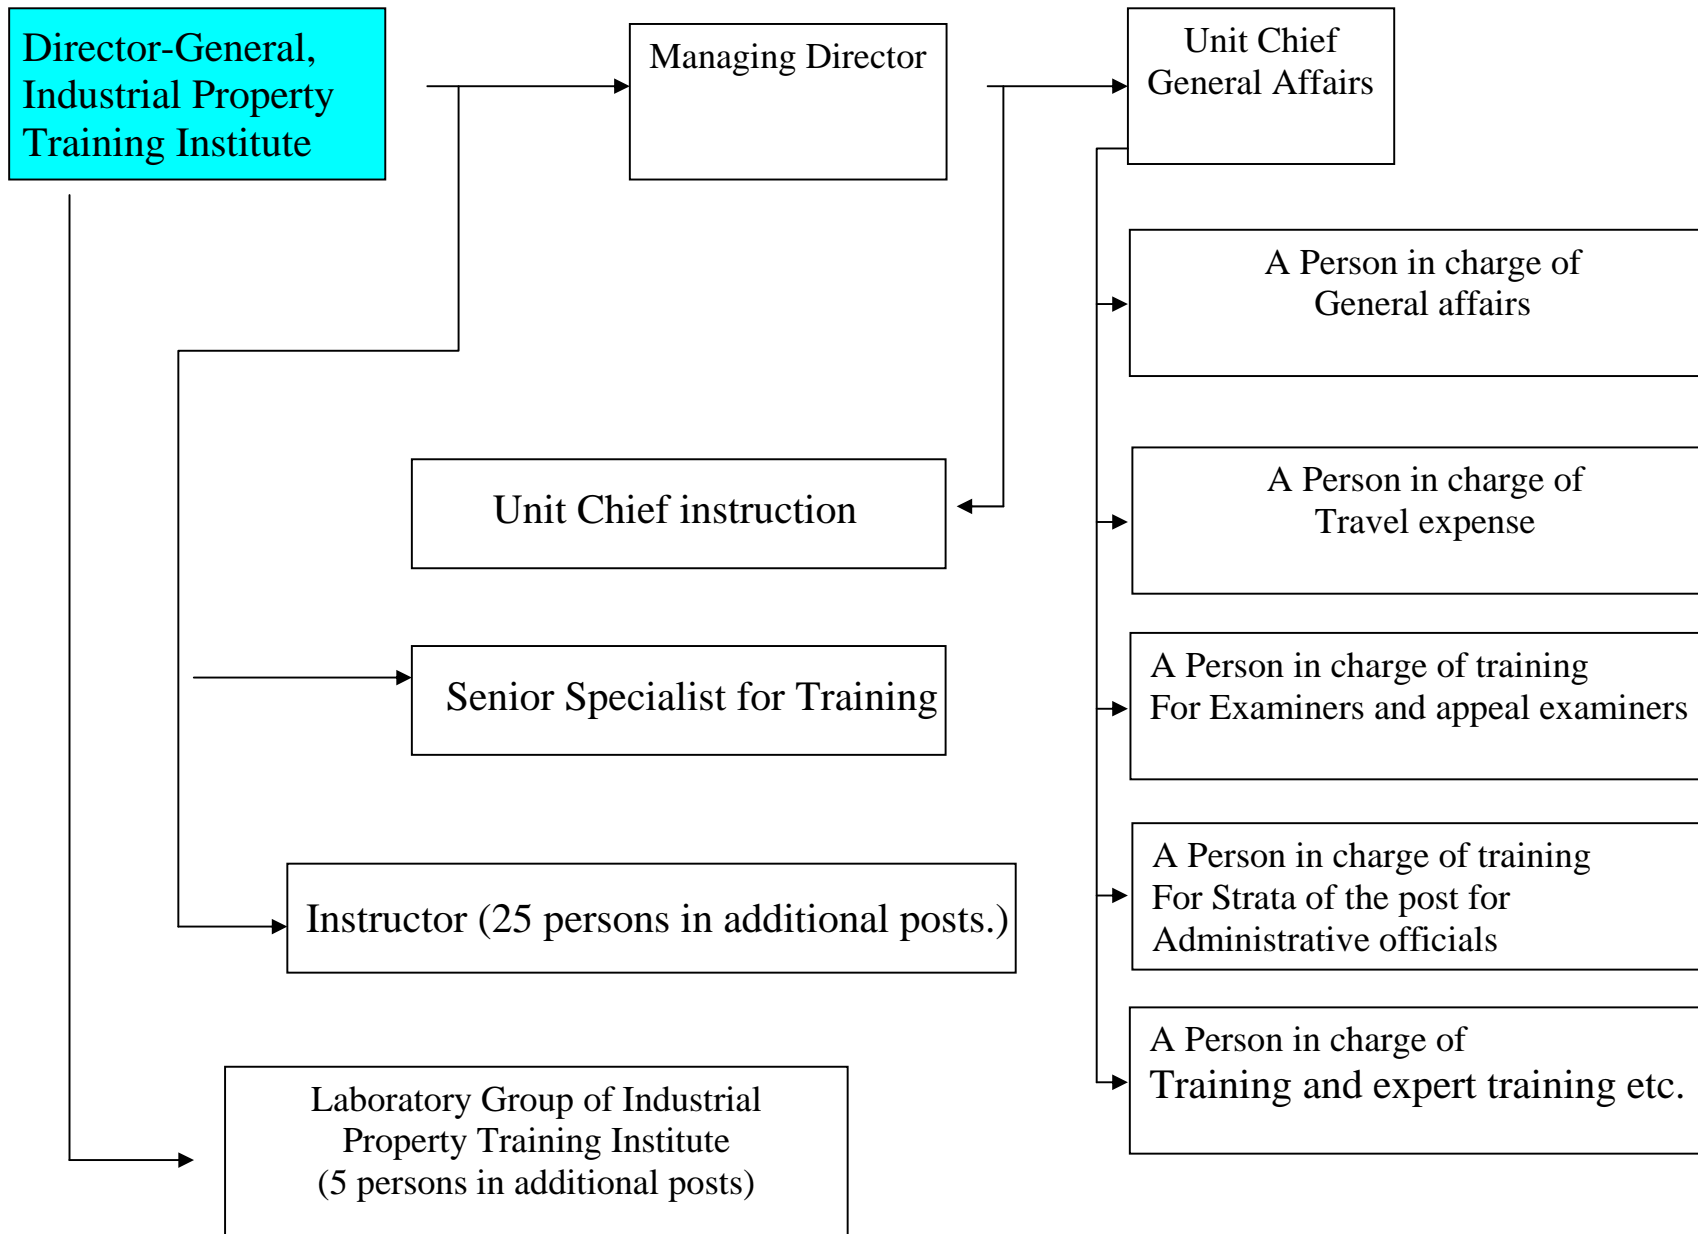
Director-General, Industrial Property Training Institute

Managing Director

Unit Chief General Affairs

A Person in charge of General affairs

Unit Chief instruction

A Person in charge of Travel expense

Senior Specialist for Training

A Person in charge of training For Examiners and appeal examiners

Instructor (25 persons in additional posts.)

A Person in charge of training For Strata of the post for Administrative officials

A Person in charge of Training and expert training etc.

Laboratory Group of Industrial Property Training Institute (5 persons in additional posts)